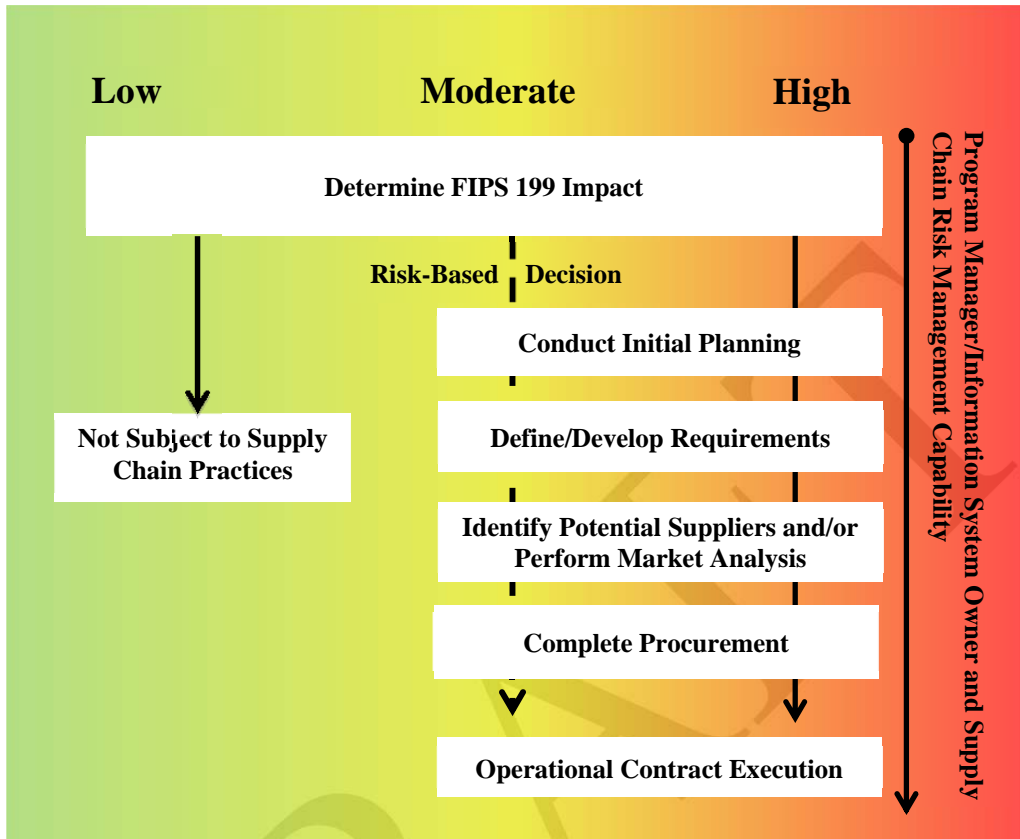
Low

Moderate

High

Determine FIPS 199 Impact

Risk-Based Decision

Conduct Initial Planning

Not Subject to Supply Chain Practices

Define/Develop Requirements

Identify Potential Suppliers and/or Perform Market Analysis

Complete Procurement

Operational Contract Execution

Program Manager/Information System Owner and Supply Chain Risk Management Capability